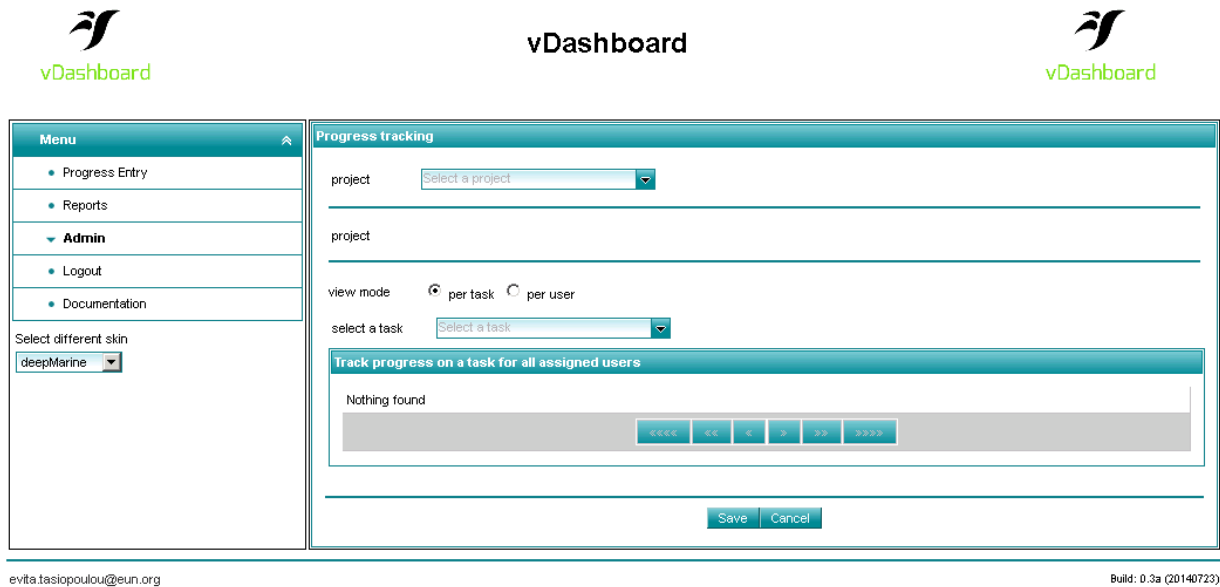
vDashboard

vDashboard

vDashboard

Menu

Progress Entry

Reports

Admin

Logout

Documentation

Select different skin

deepMarine

Progress tracking

project Select a project

project

view mode per task per user

select a task Select a task

Track progress on a task for all assigned users

Nothing found

«««« «« « » »» »»»»

Save Cancel

evita.tasiopoulou@eun.org

Build: 0.3a (20140723)